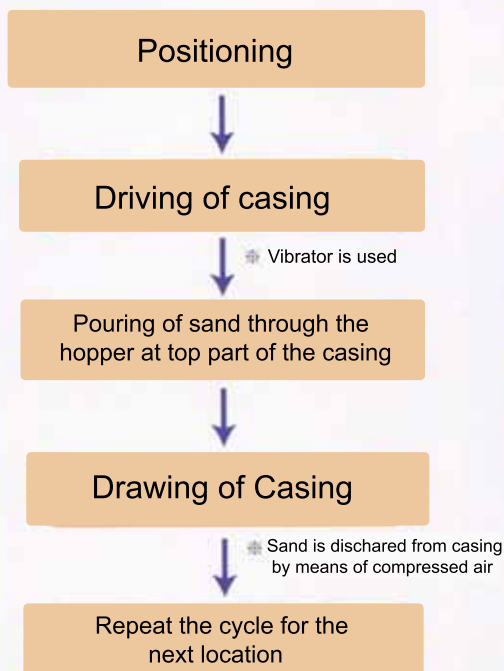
Positioning

Driving of casing

Vibrator is used

Pouring of sand through the hopper at top part of the casing

Drawing of Casing

Sand is discharded from casing by means of compressed air

Repeat the cycle for the next location